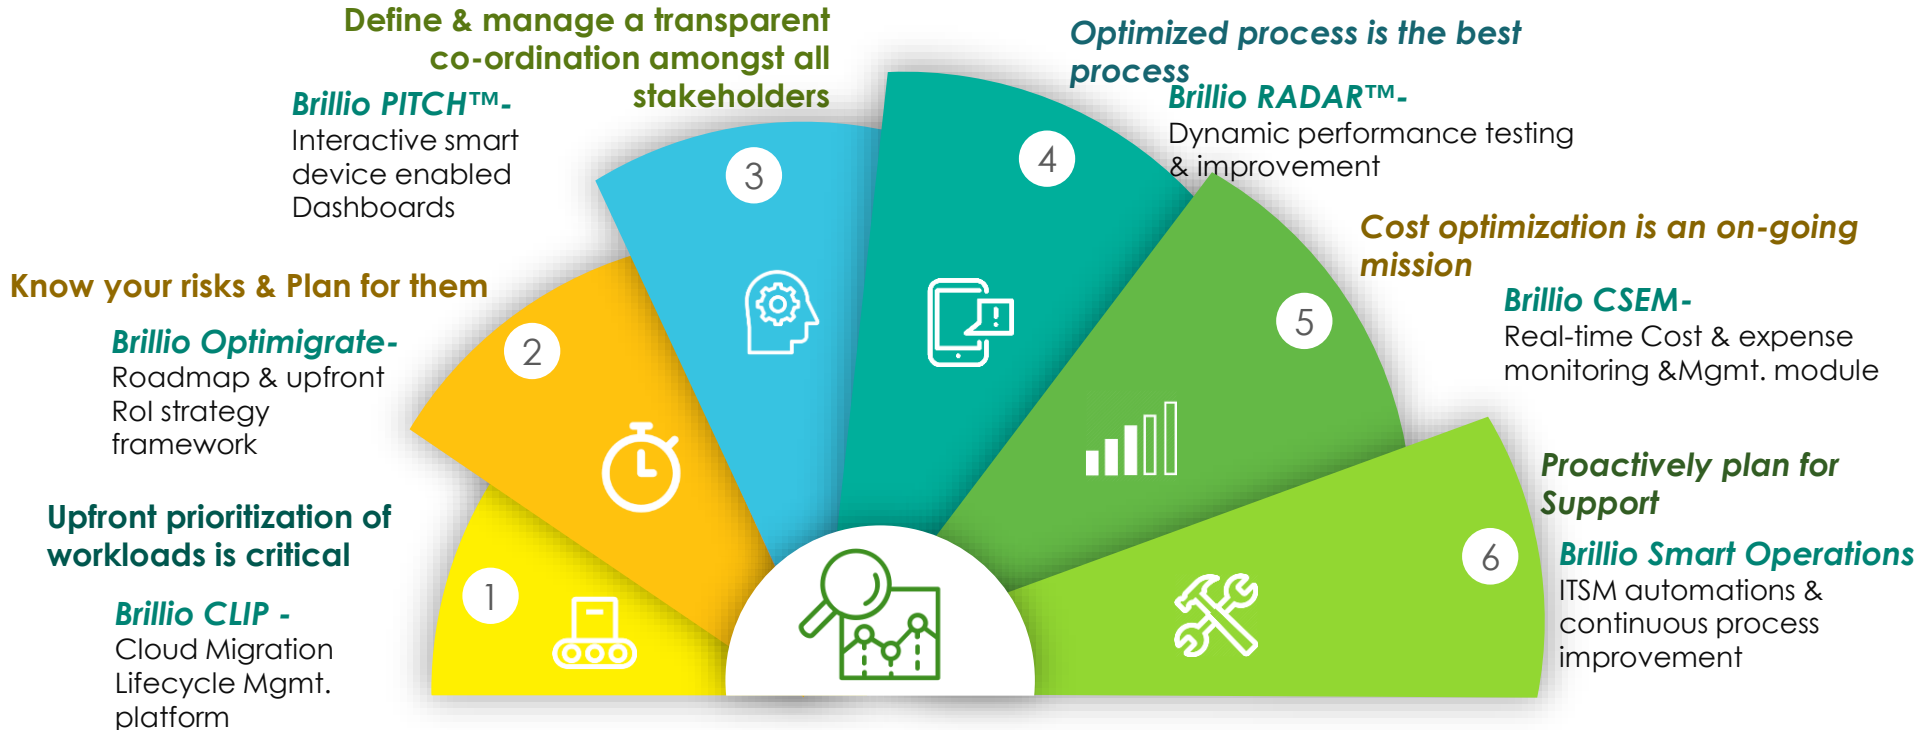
Upfront prioritization of workloads is critical

Brillio CLIP -
Cloud Migration Lifecycle Mgmt. platform

1

Know your risks & Plan for them

Brillio Optimigrate-
Roadmap & upfront RoI strategy framework

2

Define & manage a transparent co-ordination amongst all stakeholders

Brillio PITCH™-
Interactive smart device enabled Dashboards

3

Optimized process is the best process

Brillio RADAR™-
Dynamic performance testing & improvement

4

Cost optimization is an on-going mission

Brillio CSEM-
Real-time Cost & expense monitoring &Mgmt. module

5

Proactively plan for Support

Brillio Smart Operations
ITSM automations & continuous process improvement

6